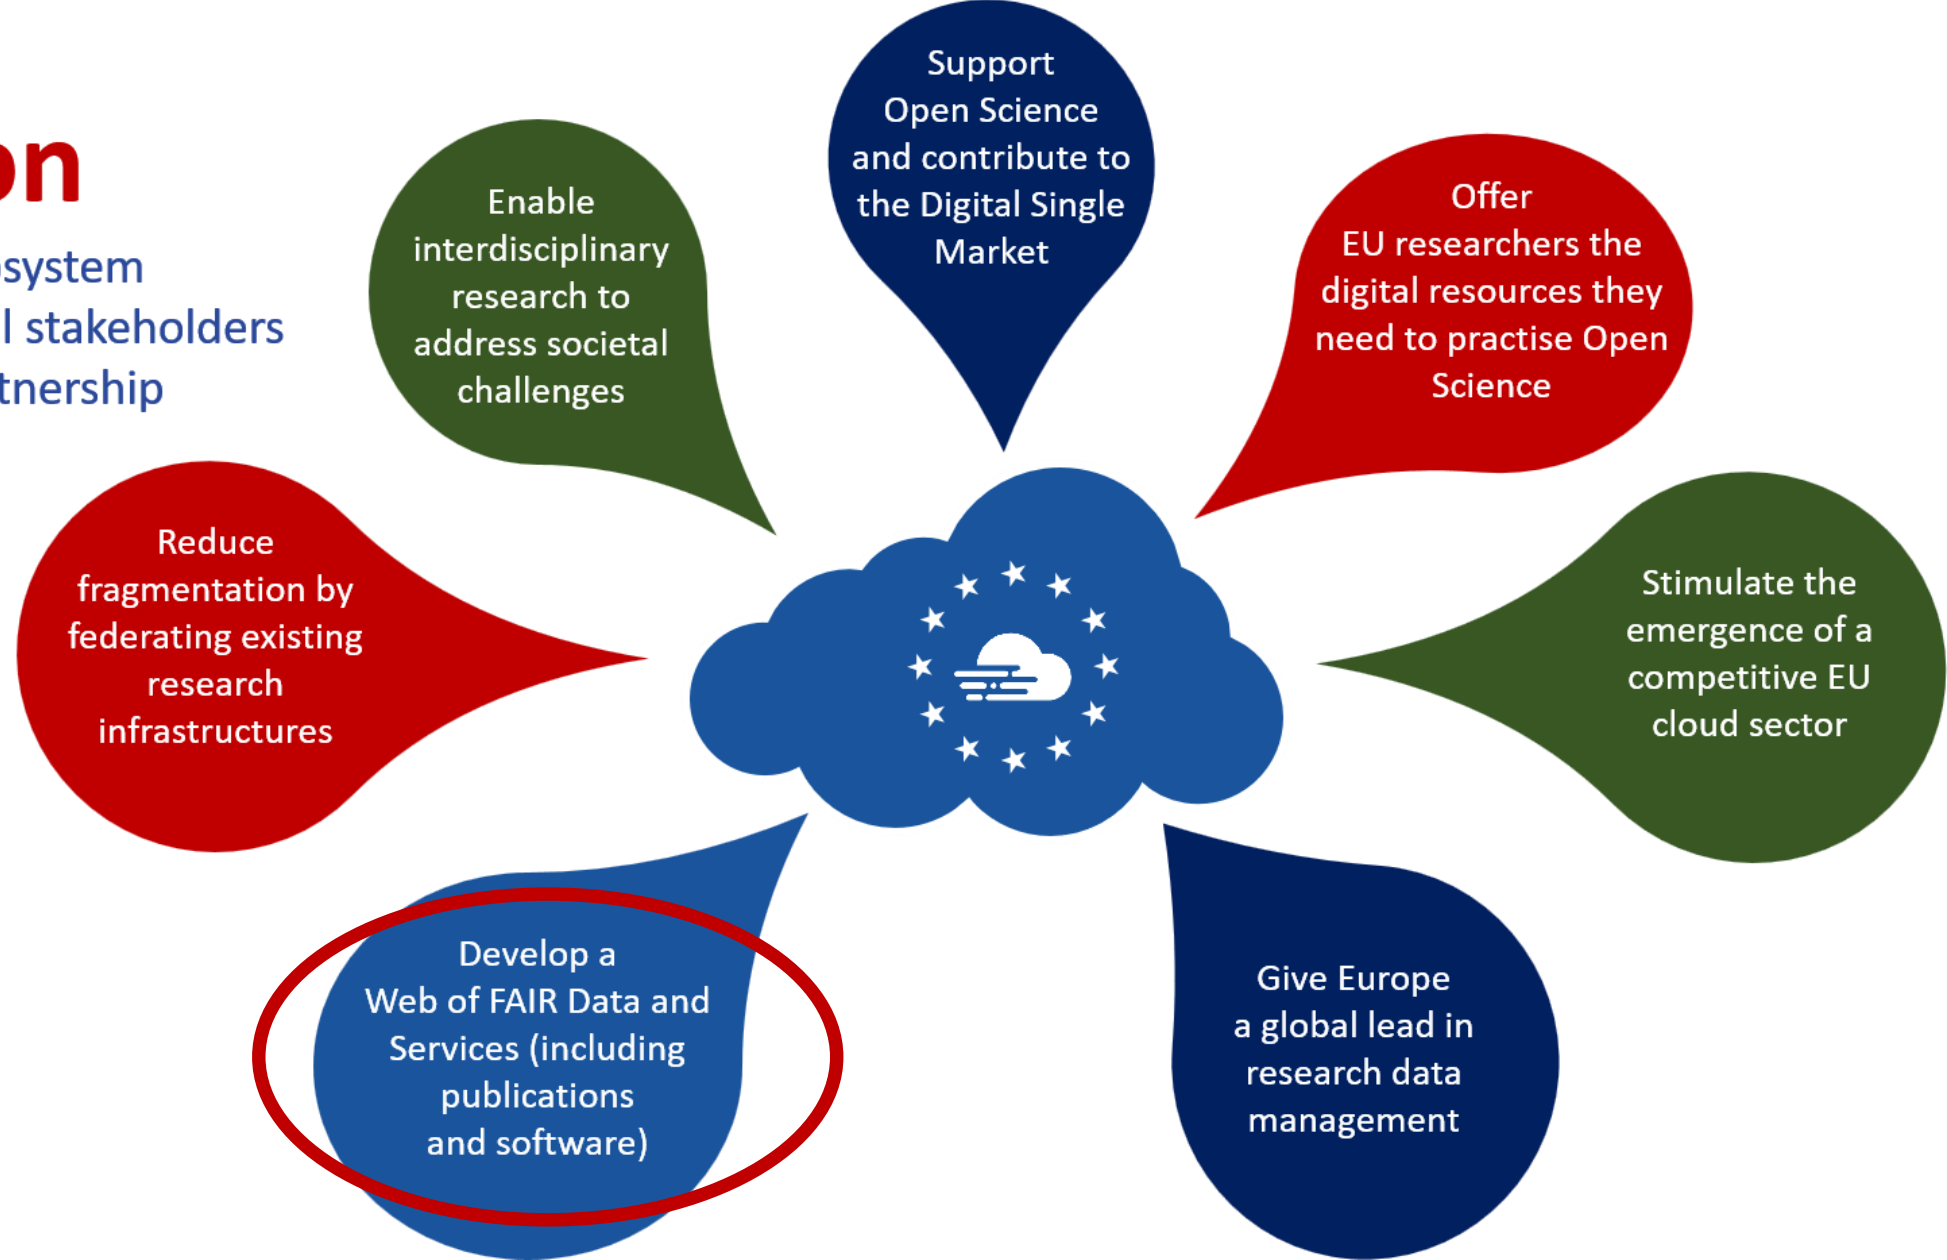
on
system
l stakeholders
tnership

Support Open Science and contribute to the Digital Single Market

Enable interdisciplinary research to address societal challenges

Offer EU researchers the digital resources they need to practise Open Science

Reduce fragmentation by federating existing research infrastructures

Stimulate the emergence of a competitive EU cloud sector

Develop a Web of FAIR Data and Services (including publications and software)

Give Europe a global lead in research data management